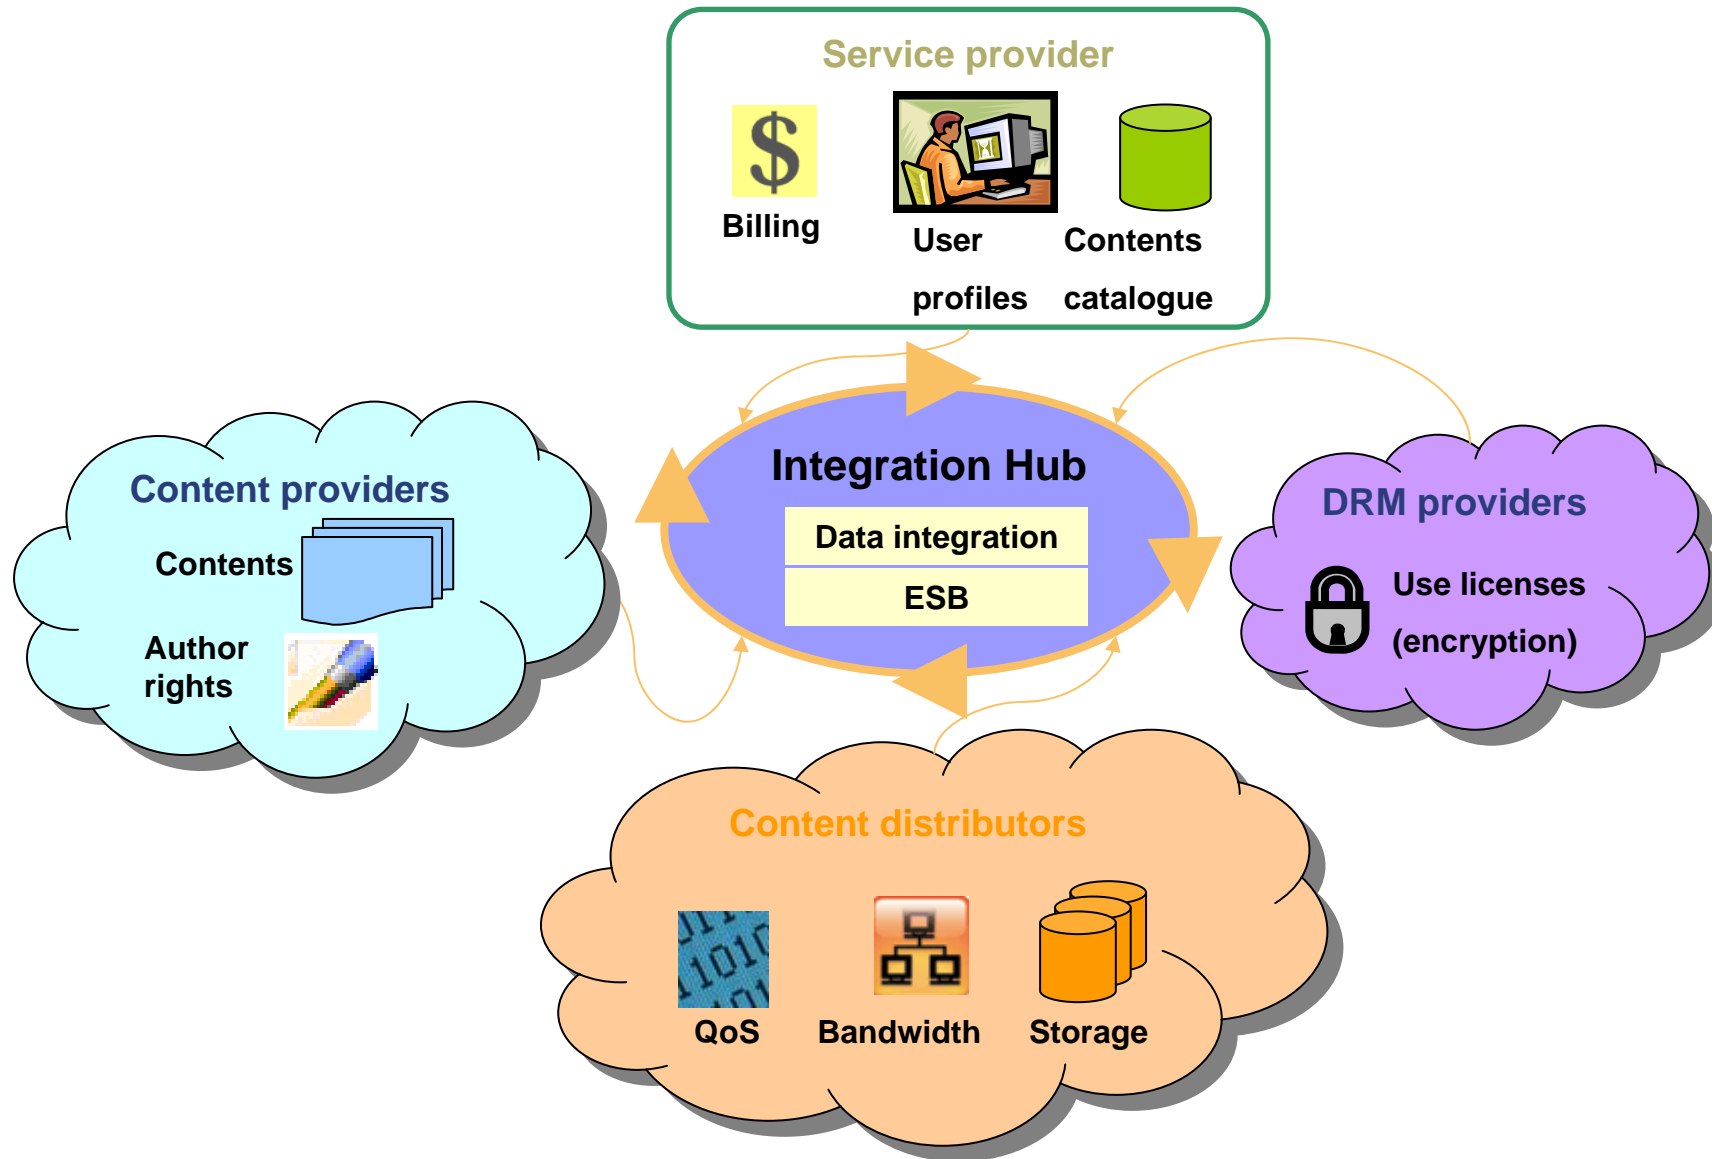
Service provider

$

Billing

User profiles

Contents catalogue

Content providers

Contents

Author rights

Integration Hub

Data integration

ESB

DRM providers

Use licenses (encryption)

Content distributors

QoS

Bandwidth

Storage